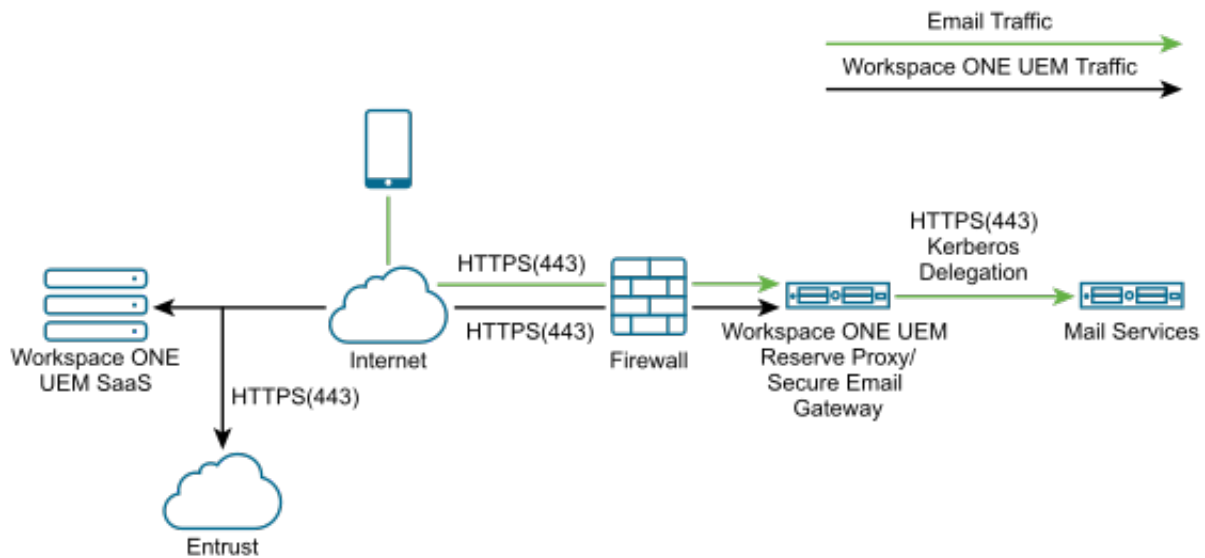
Email Traffic

Workspace ONE UEM Traffic

HTTPS(443)

HTTPS(443)

HTTPS(443)
Kerberos
Delegation

Workspace ONE UEM SaaS

Internet

Firewall

Workspace ONE UEM Reserve Proxy/ Secure Email Gateway

Mail Services

HTTPS(443)

Entrust